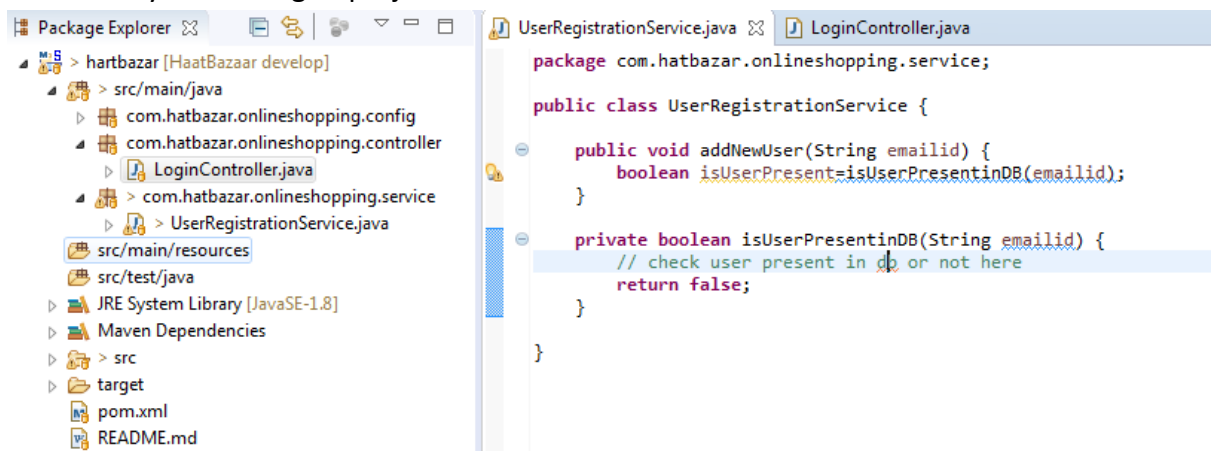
Package Explorer

> hartbazar [HaatBazaar develop]
> src/main/java
com.hatbazar.onlineshopping.config
com.hatbazar.onlineshopping.controller
LoginController.java
> com.hatbazar.onlineshopping.service
> UserRegistrationService.java
src/main/resources
src/test/java
JRE System Library [JavaSE-1.8]
Maven Dependencies
> src
target
pom.xml
README.md

UserRegistrationService.java
LoginController.java

package com.hatbazar.onlineshopping.service;

public class UserRegistrationService {

    public void addNewUser(String emailid) {
        boolean isUserPresent=isUserPresentinDB(emailid);
    }

    private boolean isUserPresentinDB(String emailid) {
        // check user present in db or not here
        return false;
    }

}